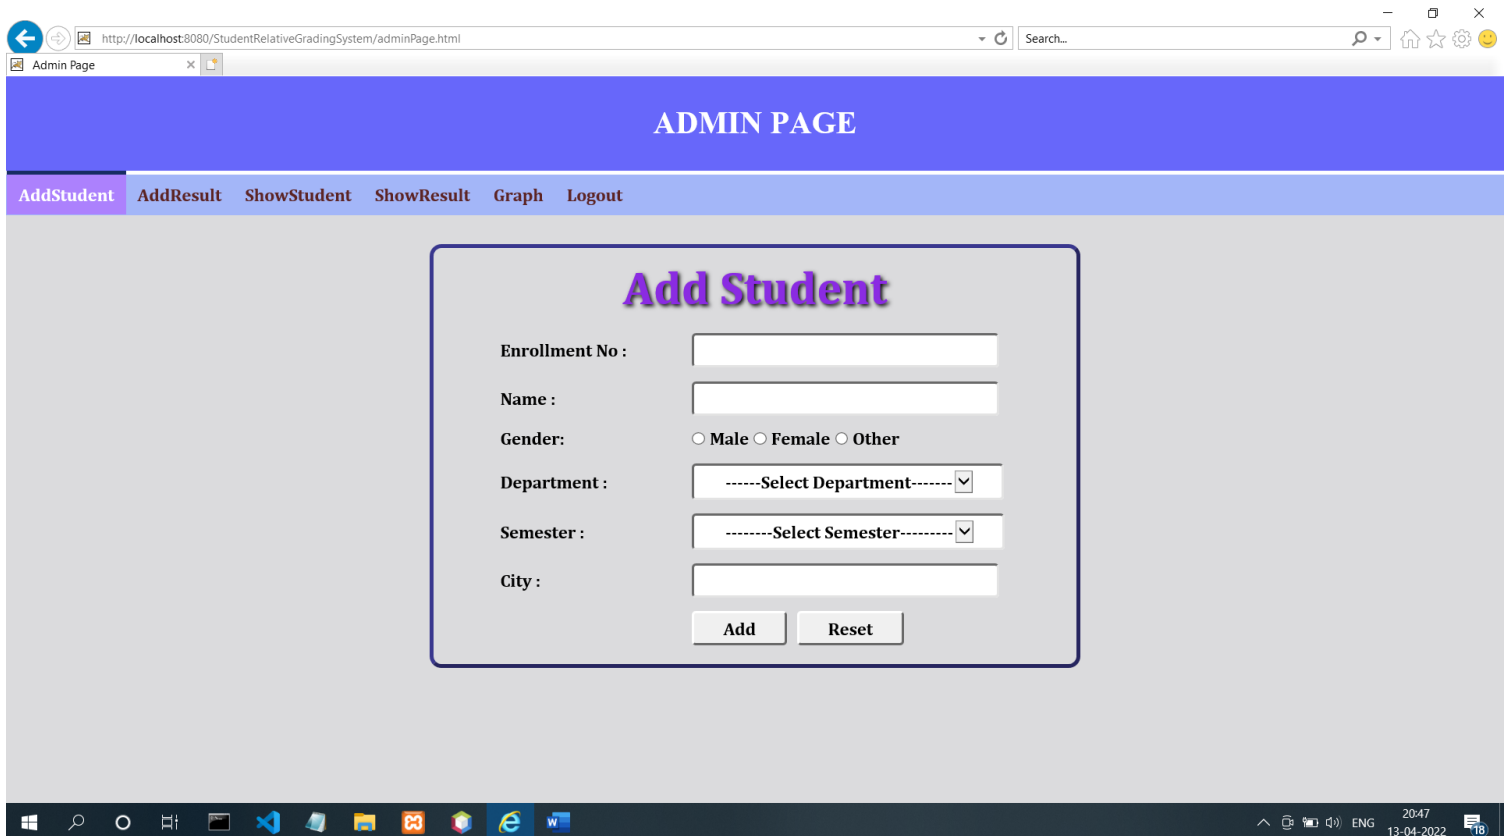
http://localhost:8080/StudentRelativeGradingSystem/adminPage.html

Search...

Admin Page

ADMIN PAGE

AddStudent AddResult ShowStudent ShowResult Graph Logout

Add Student

Enrollment No :

Name :

Gender: Male Female Other

Department : ------Select Department-------

Semester : --------Select Semester---------

City :

Add Reset

ENG 20:47 13-04-2022 18